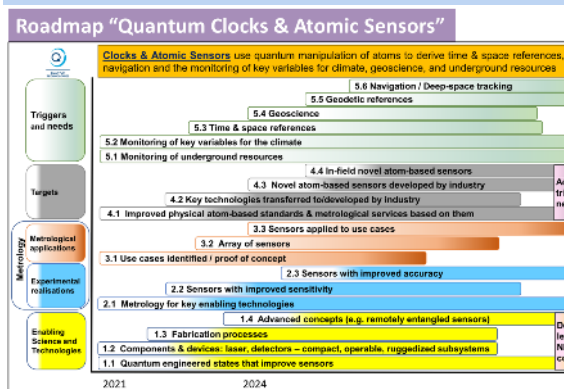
Roadmap "Quantum Clocks & Atomic Sensors"

Clocks & Atomic Sensors use quantum manipulation of atoms to derive time & space references, navigation and the monitoring of key variables for climate, geoscience, and underground resources

Triggers and needs

5.6 Navigation / Deep-space tracking

5.5 Geodetic references

5.4 Geoscience

5.3 Time & space references

5.2 Monitoring of key variables for the climate

5.1 Monitoring of underground resources

Targets

4.4 In-field novel atom-based sensors

4.3 Novel atom-based sensors developed by industry

4.2 Key technologies transferred to/developed by industry

4.1 Improved physical atom-based standards & metrological services based on them

Metrology

Metrological applications

3.3 Sensors applied to use cases

3.2 Array of sensors

3.1 Use cases identified / proof of concept

Experimental realisations

2.3 Sensors with improved accuracy

2.2 Sensors with improved sensitivity

2.1 Metrology for key enabling technologies

Enabling Science and Technologies

1.4 Advanced concepts (e.g. remotely entangled sensors)

1.3 Fabrication processes

1.2 Components & devices: laser, detectors – compact, operable, ruggedized subsystems

1.1 Quantum engineered states that improve sensors

2021

2024

A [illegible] tr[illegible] n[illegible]

D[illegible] le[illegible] N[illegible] cu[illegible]